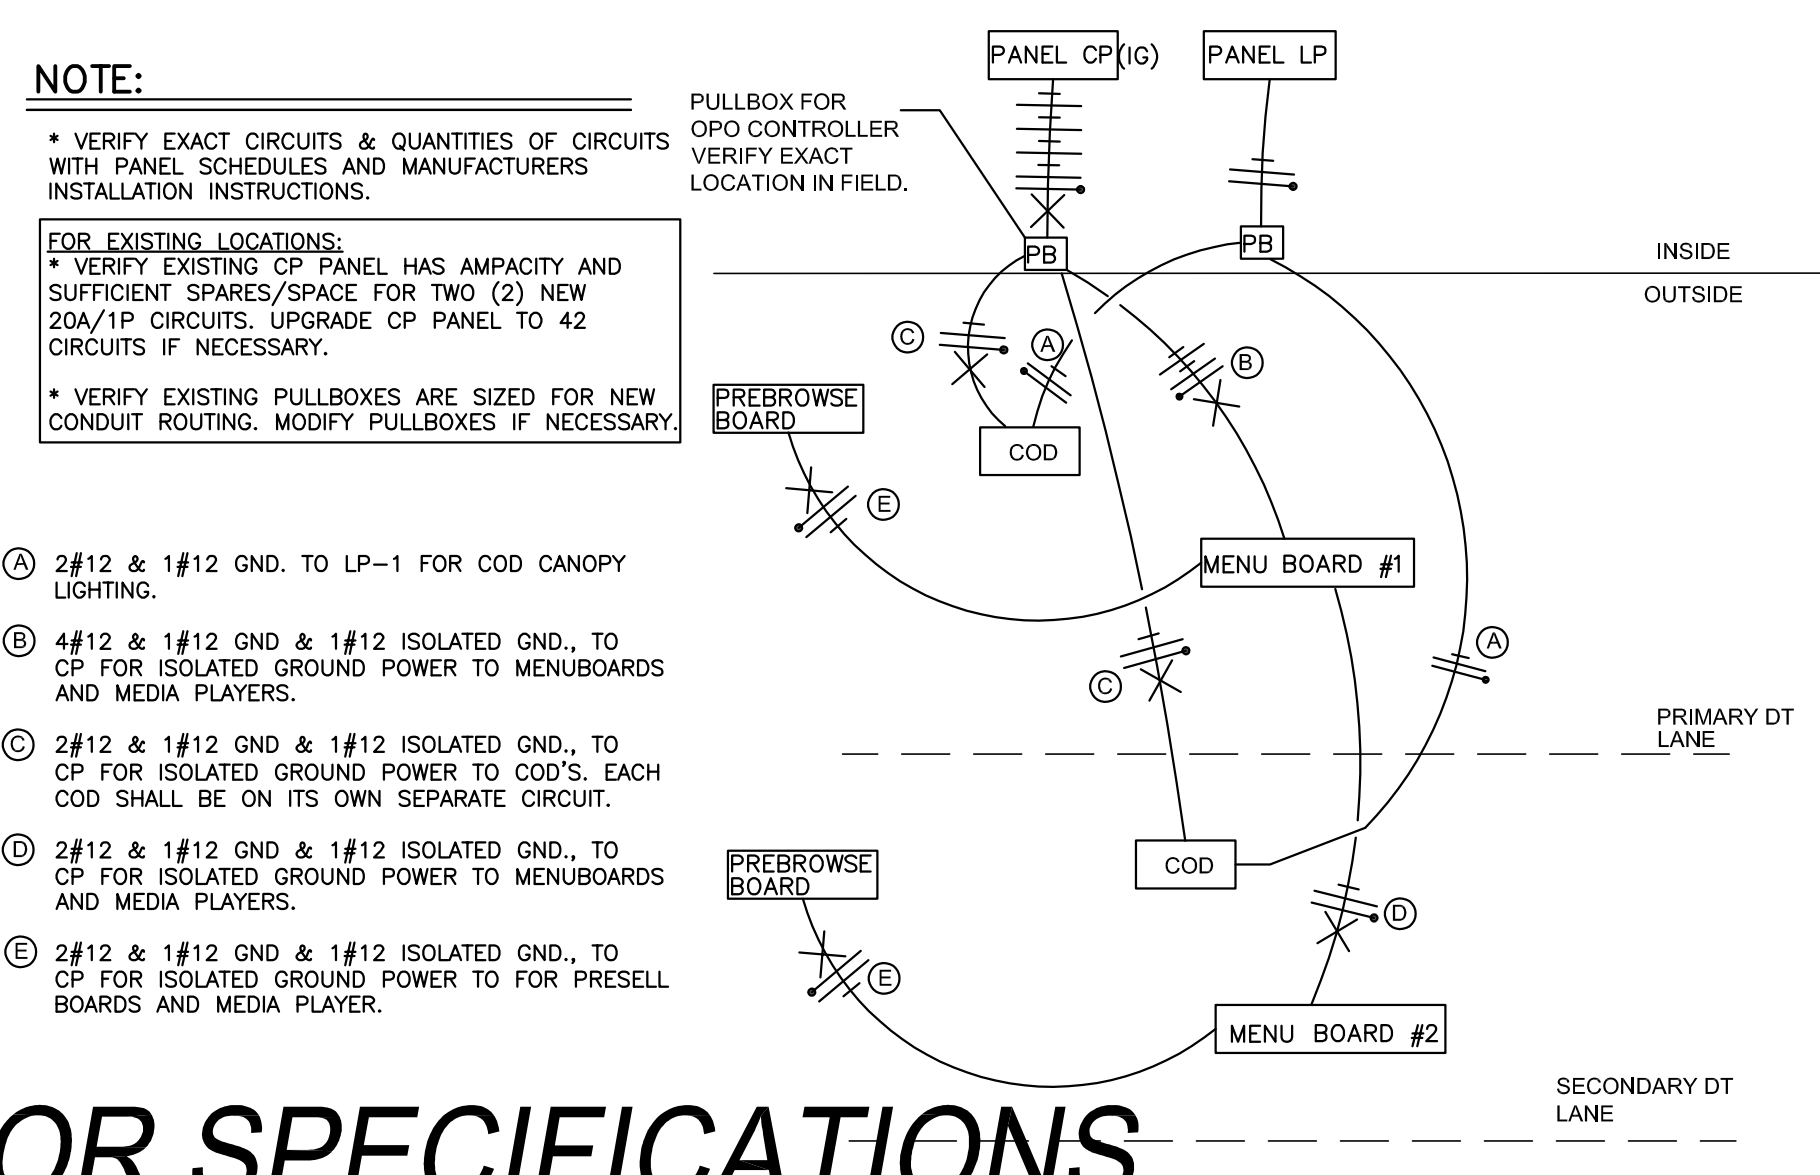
NOTE:

* VERIFY EXACT CIRCUITS & QUANTITIES OF CIRCUITS WITH PANEL SCHEDULES AND MANUFACTURERS INSTALLATION INSTRUCTIONS.

FOR EXISTING LOCATIONS:
* VERIFY EXISTING CP PANEL HAS AMPACITY AND SUFFICIENT SPARES/SPACE FOR TWO (2) NEW 20A/1P CIRCUITS. UPGRADE CP PANEL TO 42 CIRCUITS IF NECESSARY.

* VERIFY EXISTING PULLBOXES ARE SIZED FOR NEW CONDUIT ROUTING. MODIFY PULLBOXES IF NECESSARY.

(A) 2#12 & 1#12 GND. TO LP-1 FOR COD CANOPY LIGHTING.

(B) 4#12 & 1#12 GND & 1#12 ISOLATED GND., TO CP FOR ISOLATED GROUND POWER TO MENUBOARDS AND MEDIA PLAYERS.

(C) 2#12 & 1#12 GND & 1#12 ISOLATED GND., TO CP FOR ISOLATED GROUND POWER TO COD'S. EACH COD SHALL BE ON ITS OWN SEPARATE CIRCUIT.

(D) 2#12 & 1#12 GND & 1#12 ISOLATED GND., TO CP FOR ISOLATED GROUND POWER TO MENUBOARDS AND MEDIA PLAYERS.

(E) 2#12 & 1#12 GND & 1#12 ISOLATED GND., TO CP FOR ISOLATED GROUND POWER TO FOR PRESELL BOARDS AND MEDIA PLAYER.

PANEL CP(IG)
PANEL LP
PULLBOX FOR OPO CONTROLLER VERIFY EXACT LOCATION IN FIELD.
PB
PB
INSIDE
OUTSIDE
C
A
B
PREBROWSE BOARD
COD
E
MENU BOARD #1
A
C
PRIMARY DT LANE
COD
PREBROWSE BOARD
D
E
MENU BOARD #2
SECONDARY DT LANE

OR SPECIFICATIONS